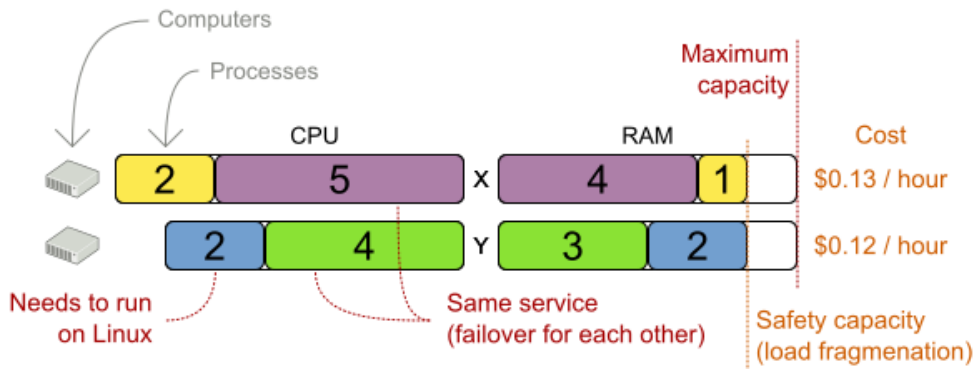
Computers

Processes

Maximum capacity

CPU

RAM

Cost

2

5

X

4

1

$0.13 / hour

2

4

Y

3

2

$0.12 / hour

Needs to run on Linux

Same service (failover for each other)

Safety capacity (load fragmenation)